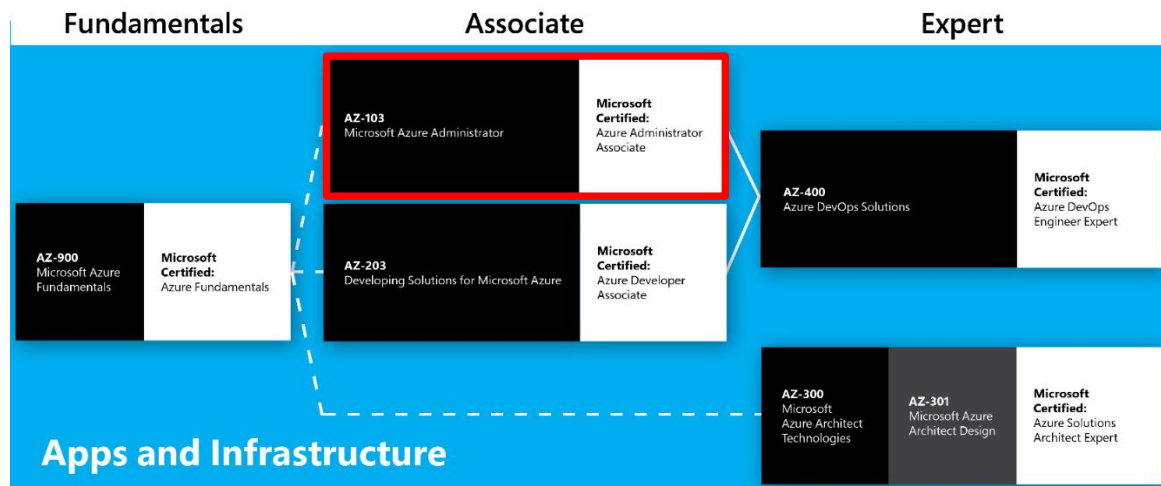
Fundamentals

Associate

Expert

AZ-103
Microsoft Azure Administrator

Microsoft Certified:
Azure Administrator Associate

AZ-400
Azure DevOps Solutions

Microsoft Certified:
Azure DevOps Engineer Expert

AZ-900
Microsoft Azure Fundamentals

Microsoft Certified:
Azure Fundamentals

AZ-203
Developing Solutions for Microsoft Azure

Microsoft Certified:
Azure Developer Associate

AZ-300
Microsoft Azure Architect Technologies

AZ-301
Microsoft Azure Architect Design

Microsoft Certified:
Azure Solutions Architect Expert

Apps and Infrastructure